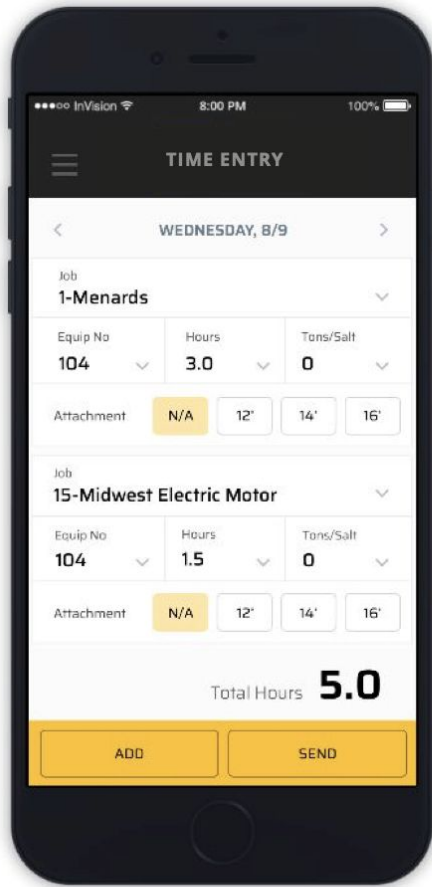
●●●○○ InVision

8:00 PM

100%

TIME ENTRY

<

WEDNESDAY, 8/9

>

Job
1-Menards

| Equip No | Hours | Tons/Salt |
|---|---|---|
| 104 | 3.0 | 0 |

Attachment N/A 12' 14' 16'

Job
15-Midwest Electric Motor

| Equip No | Hours | Tons/Salt |
|---|---|---|
| 104 | 1.5 | 0 |

Attachment N/A 12' 14' 16'

Total Hours 5.0

ADD

SEND